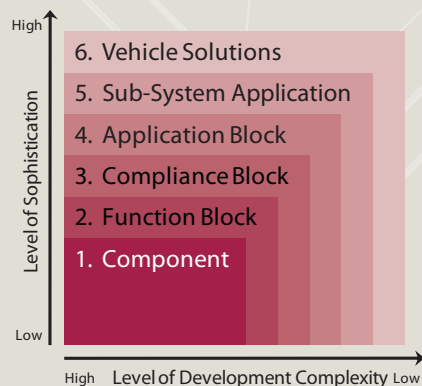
High

Level of Sophistication

Low

6. Vehicle Solutions

5. Sub-System Application

4. Application Block

3. Compliance Block

2. Function Block

1. Component

High Level of Development Complexity Low